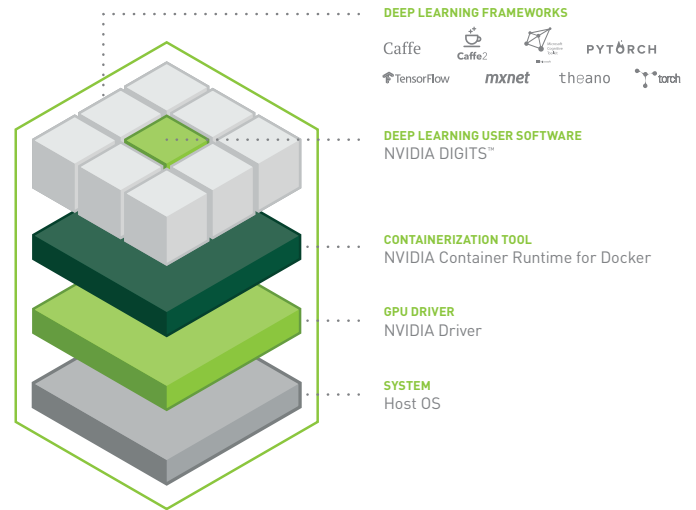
DEEP LEARNING FRAMEWORKS

Caffe Caffe2 Microsoft Cognitive Toolkit PYTORCH
TensorFlow mxnet theano torch

DEEP LEARNING USER SOFTWARE
NVIDIA DIGITS™

CONTAINERIZATION TOOL
NVIDIA Container Runtime for Docker

GPU DRIVER
NVIDIA Driver

SYSTEM
Host OS